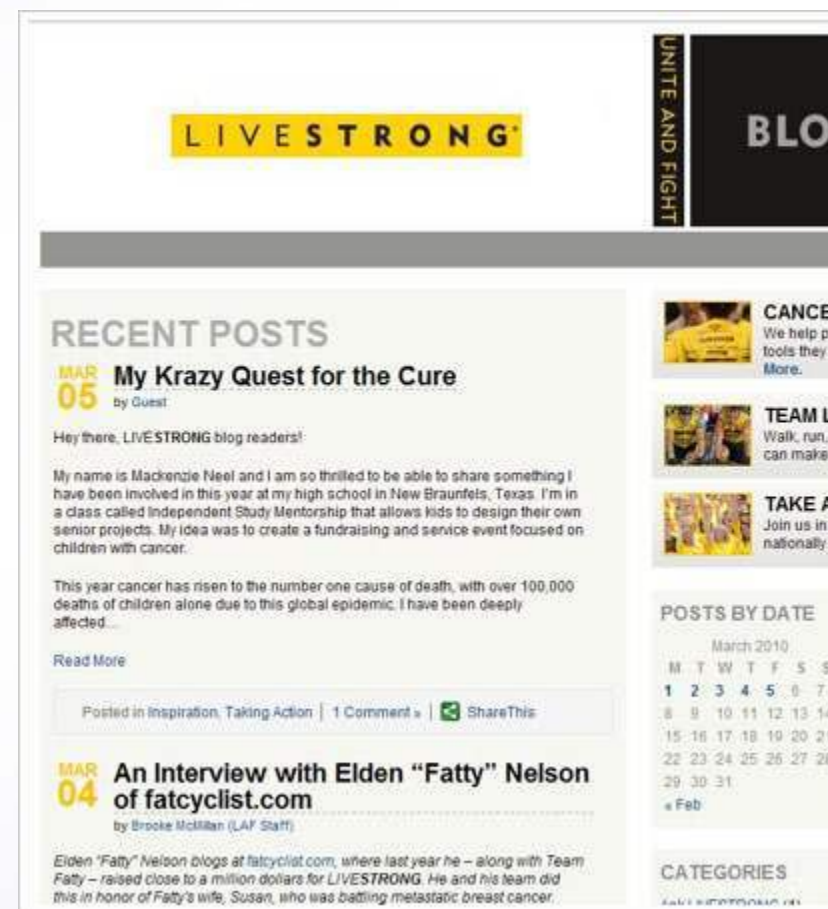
LIVESTRONG

UNITE AND FIGHT

BLO

RECENT POSTS

MAR 05 My Krazy Quest for the Cure
by Guest

Hey there, LIVESTRONG blog readers!

My name is Mackenzie Neel and I am so thrilled to be able to share something I have been involved in this year at my high school in New Braunfels, Texas. I'm in a class called Independent Study Mentorship that allows kids to design their own senior projects. My idea was to create a fundraising and service event focused on children with cancer.

This year cancer has risen to the number one cause of death, with over 100,000 deaths of children alone due to this global epidemic. I have been deeply affected...

Read More

Posted in Inspiration, Taking Action | 1 Comment » | ShareThis

MAR 04 An Interview with Elden "Fatty" Nelson of fatcyclist.com
by Brooke McMillan (LAF Staff)

Elden "Fatty" Nelson blogs at fatcyclist.com, where last year he – along with Team Fatty – raised close to a million dollars for LIVESTRONG. He and his team did this in honor of Fatty's wife, Susan, who was battling metastatic breast cancer.

CANCE
We help p
tools they
More.

TEAM L
Walk, run,
can make

TAKE A
Join us in
nationally

POSTS BY DATE

March 2010

| M | T | W | T | F | S | S |
|---|---|---|---|---|---|---|
| 1 | 2 | 3 | 4 | 5 | 6 | 7 |
| 8 | 9 | 10 | 11 | 12 | 13 | 14 |
| 15 | 16 | 17 | 18 | 19 | 20 | 21 |
| 22 | 23 | 24 | 25 | 26 | 27 | 28 |
| 29 | 30 | 31 | | | | |

« Feb

CATEGORIES

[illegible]